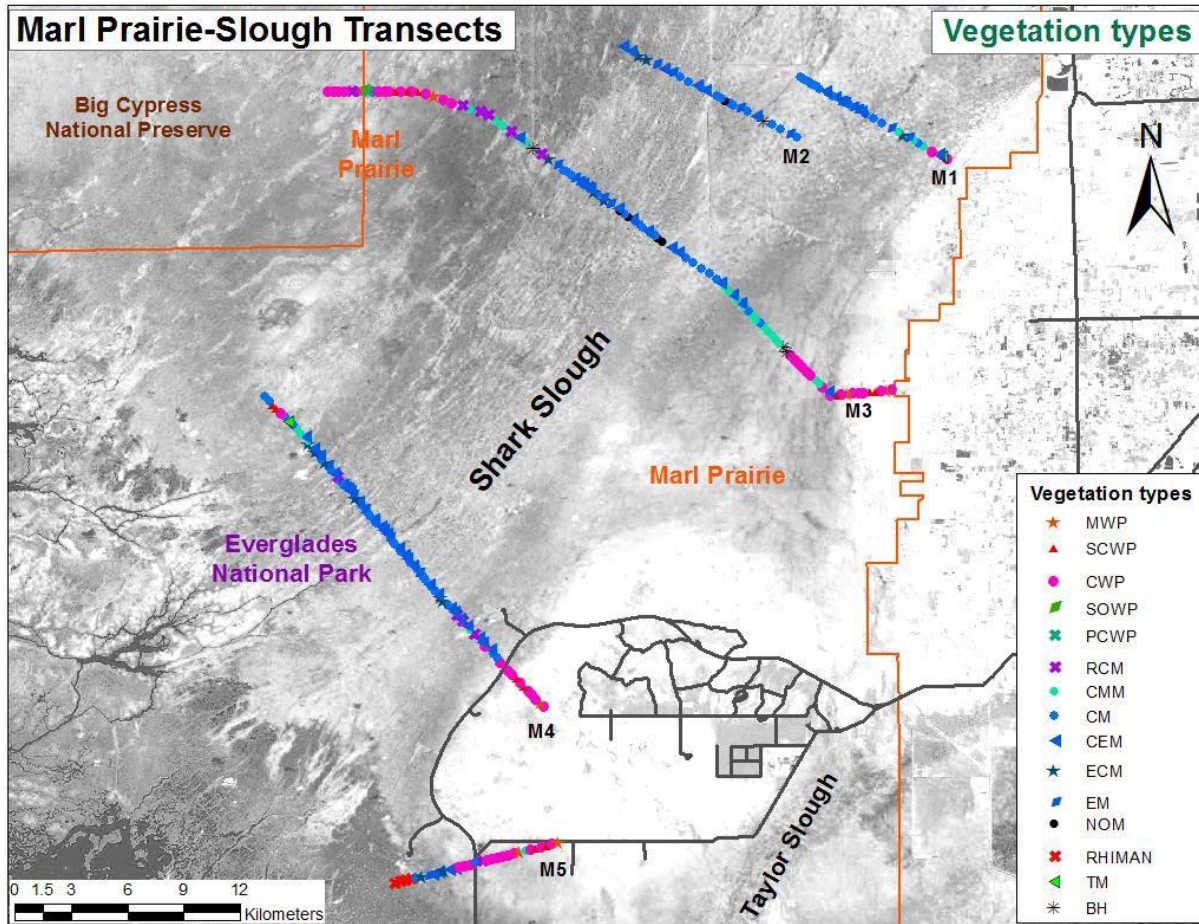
Marl Prairie-Slough Transects

Vegetation types

Big Cypress National Preserve

Marl Prairie

M2

M1

N

Shark Slough

M3

Marl Prairie

Everglades National Park

M4

M5

Taylor Slough

0 1.5 3 6 9 12 Kilometers

Vegetation types
MWP
SCWP
CWP
SOWP
PCWP
RCM
CMM
CM
CEM
ECM
EM
NOM
RHIMAN
TM
BH